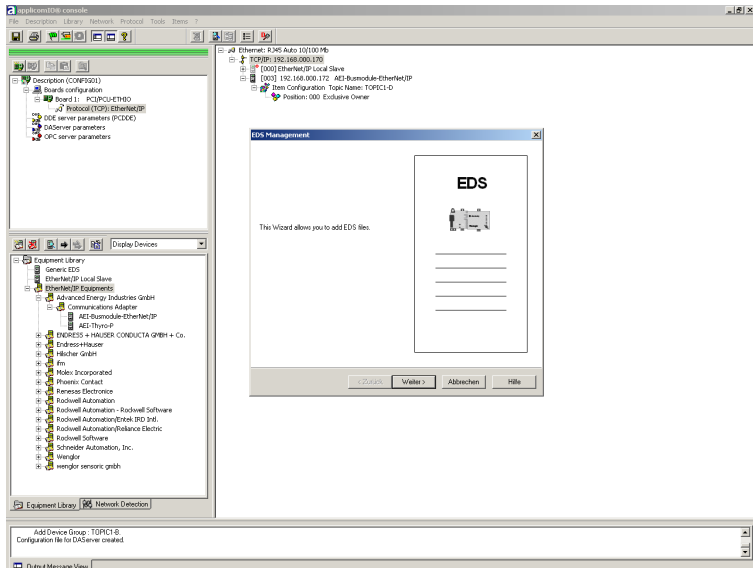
applicomIO® console
File Description Library Network Protocol Tools Items ?

Description (CONFIGIO1)
Boards configuration
Board 1: PCI/PCU-ETHIO
Protocol (TCP): EtherNet/IP
DDE server parameters (PCDDE)
DAServer parameters
OPC server parameters

Display Devices

Equipment Library
Generic EDS
EtherNet/IP Local Slave
EtherNet/IP Equipments
Advanced Energy Industries GmbH
Communications Adapter
AEI-Busmodule-EtherNet/IP
AEI-Thyro-P
ENDRESS + HAUSER CONDUCTA GMBH + Co.
Endress+Hauser
Hilscher GmbH
ifm
Molex Incorporated
Phoenix Contact
Renesas Electronics
Rockwell Automation
Rockwell Automation - Rockwell Software
Rockwell Automation/Entek IRD Intl.
Rockwell Automation/Reliance Electric
Rockwell Software
Schneider Automation, Inc.
Wenglor
wenglor sensoric gmbh

Equipment Library
Network Detection

Ethernet: RJ45 Auto 10/100 Mb
TCP/IP: 192.168.000.170
[000] EtherNet/IP Local Slave
[003] 192.168.000.172 AEI-Busmodule-EtherNet/IP
Item Configuration Topic Name: TOPIC1-D
Position: 000 Exclusive Owner

EDS Management
This Wizard allows you to add EDS files.
EDS
< Zurück
Weiter >
Abbrechen
Hilfe

Add Device Group : TOPIC1-B.
Configuration file for DAServer created.

Output Message View